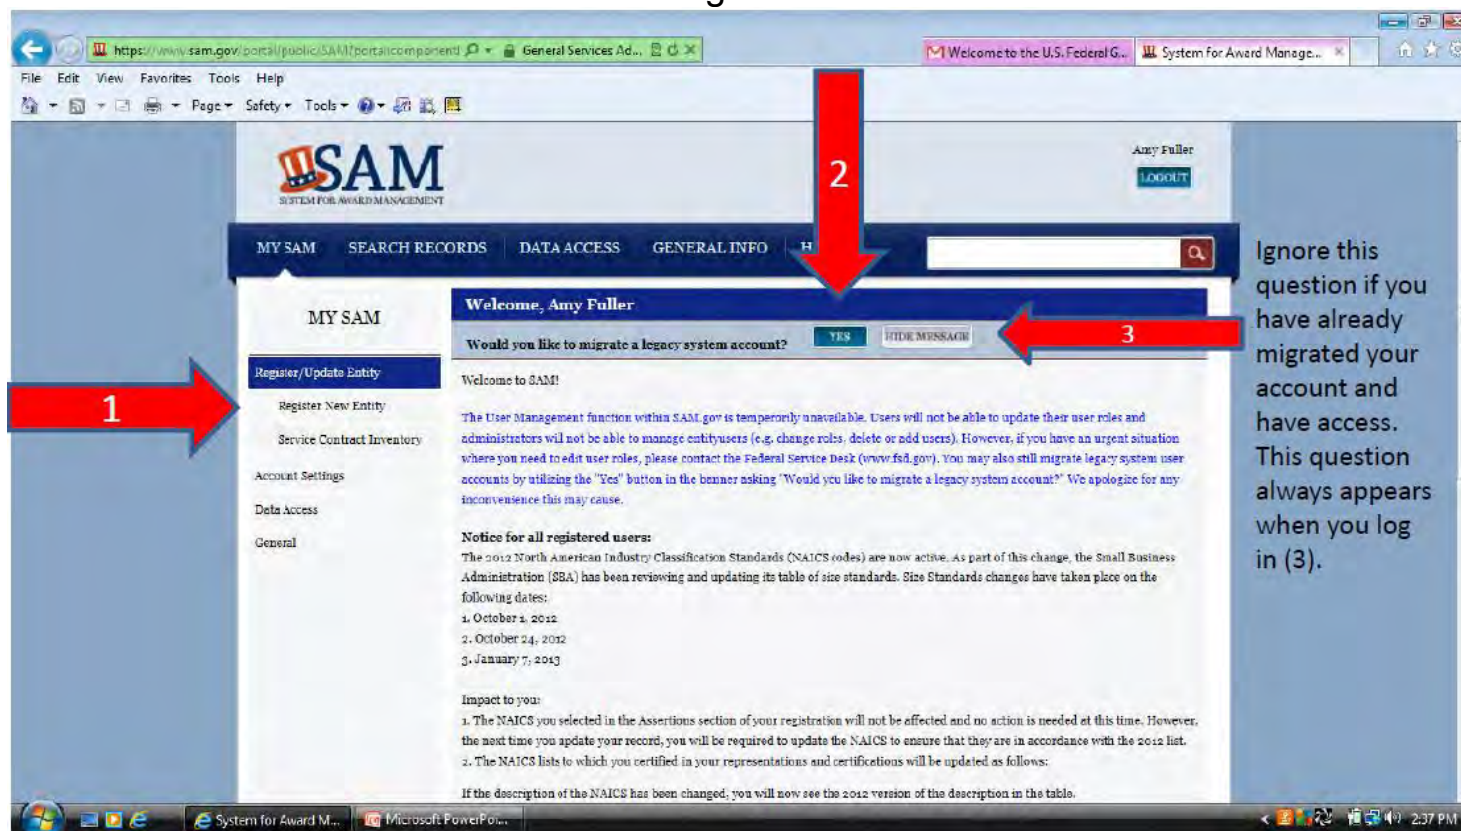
https://www.sam.gov/portal/public/SAM/?portalcomponent General Services Ad... Welcome to the U.S. Federal G... System for Award Manage...

File Edit View Favorites Tools Help

Page Safety Tools

SAM
SYSTEM FOR AWARD MANAGEMENT

Amy Fuller
LOGOUT

2

MY SAM SEARCH RECORDS DATA ACCESS GENERAL INFO H

Ignore this question if you have already migrated your account and have access. This question always appears when you log in (3).

MY SAM

Register/Update Entity
Register New Entity
Service Contract Inventory
Account Settings
Data Access
General

1

Welcome, Amy Fuller

Would you like to migrate a legacy system account? YES HIDE MESSAGE

3

Welcome to SAM!

The User Management function within SAM.gov is temporarily unavailable. Users will not be able to update their user roles and administrators will not be able to manage entityusers (e.g. change roles, delete or add users). However, if you have an urgent situation where you need to edit user roles, please contact the Federal Service Desk (www.fsd.gov). You may also still migrate legacy system user accounts by utilizing the "Yes" button in the banner asking "Would you like to migrate a legacy system account?" We apologize for any inconvenience this may cause.

Notice for all registered users:
The 2012 North American Industry Classification Standards (NAICS codes) are now active. As part of this change, the Small Business Administration (SBA) has been reviewing and updating its table of size standards. Size Standards changes have taken place on the following dates:
1. October 1, 2012
2. October 24, 2012
3. January 7, 2013

Impact to you:
1. The NAICS you selected in the Assertions section of your registration will not be affected and no action is needed at this time. However, the next time you update your record, you will be required to update the NAICS to ensure that they are in accordance with the 2012 list.
2. The NAICS lists to which you certified in your representations and certifications will be updated as follows:

If the description of the NAICS has been changed, you will now see the 2012 version of the description in the table.

System for Award M... Microsoft PowerPoi... 2:37 PM